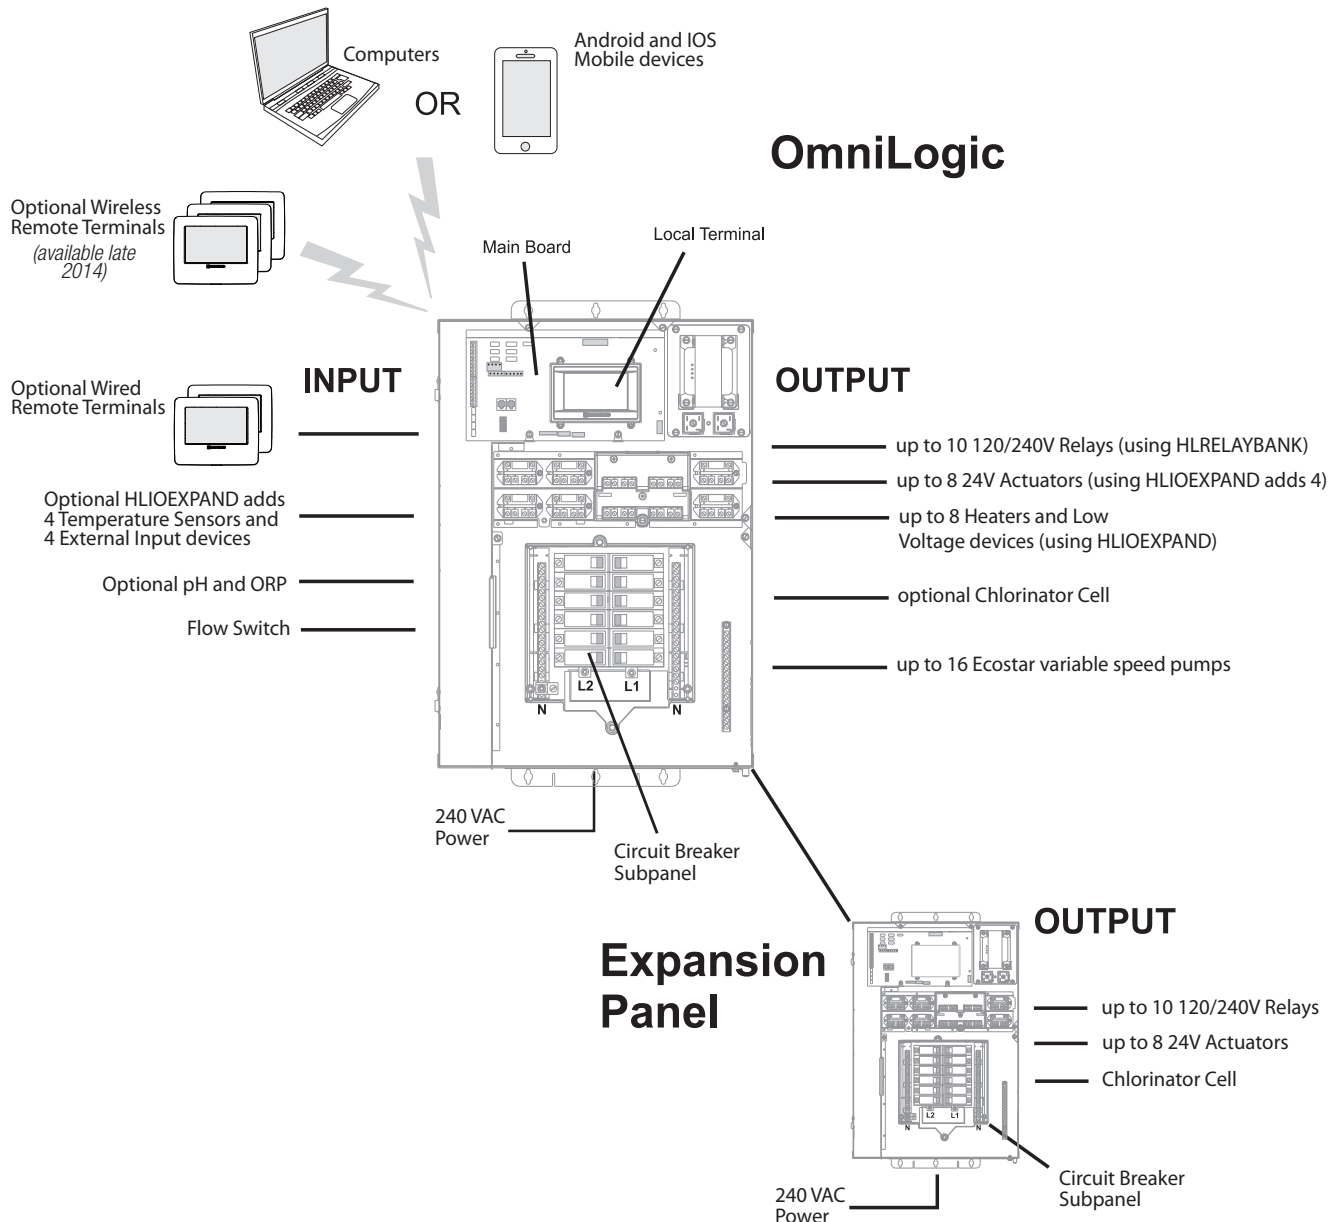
Computers

OR

Android and IOS Mobile devices

OmniLogic

Optional Wireless Remote Terminals
(available late 2014)

Main Board

Local Terminal

Optional Wired Remote Terminals

INPUT

OUTPUT

up to 10 120/240V Relays (using HLRELAYBANK)

up to 8 24V Actuators (using HLIOEXPAND adds 4)

Optional HLIOEXPAND adds 4 Temperature Sensors and 4 External Input devices

up to 8 Heaters and Low Voltage devices (using HLIOEXPAND)

Optional pH and ORP

optional Chlorinator Cell

Flow Switch

up to 16 Ecostar variable speed pumps

L2 L1

N N

240 VAC Power

Circuit Breaker Subpanel

OUTPUT

Expansion Panel

up to 10 120/240V Relays

up to 8 24V Actuators

Chlorinator Cell

L2 L1

N N

Circuit Breaker Subpanel

240 VAC Power